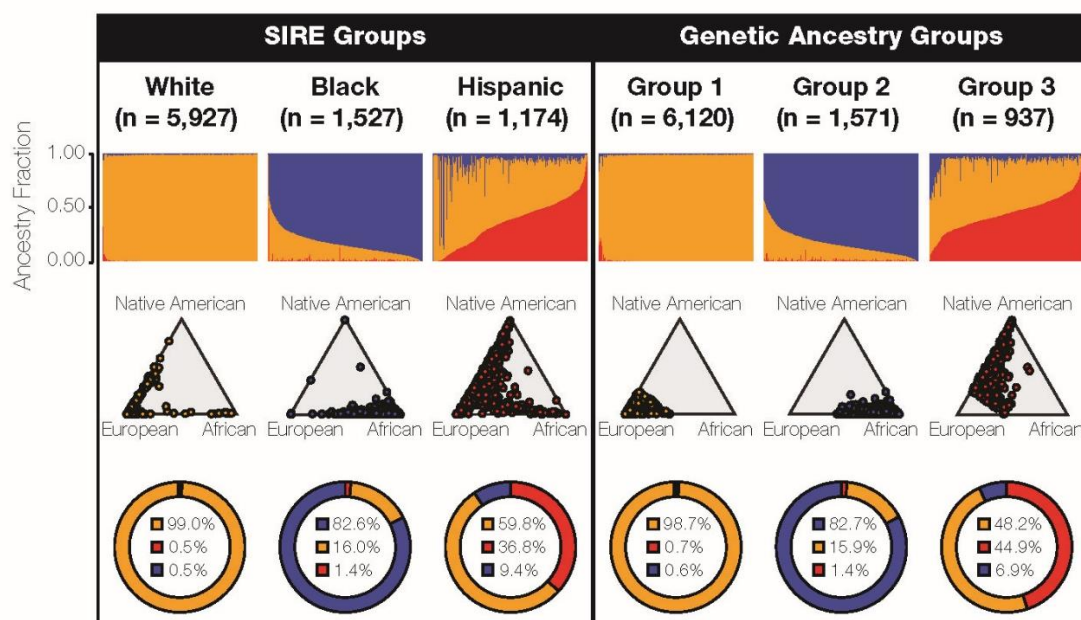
SIRE Groups

Genetic Ancestry Groups

White (n = 5,927)

Black (n = 1,527)

Hispanic (n = 1,174)

Group 1 (n = 6,120)

Group 2 (n = 1,571)

Group 3 (n = 937)

Ancestry Fraction

1.00

0.50

0.00

Native American

European

African

Native American

European

African

Native American

European

African

Native American

European

African

Native American

European

African

Native American

European

African

99.0%
0.5%
0.5%

82.6%
16.0%
1.4%

59.8%
36.8%
9.4%

98.7%
0.7%
0.6%

82.7%
15.9%
1.4%

48.2%
44.9%
6.9%